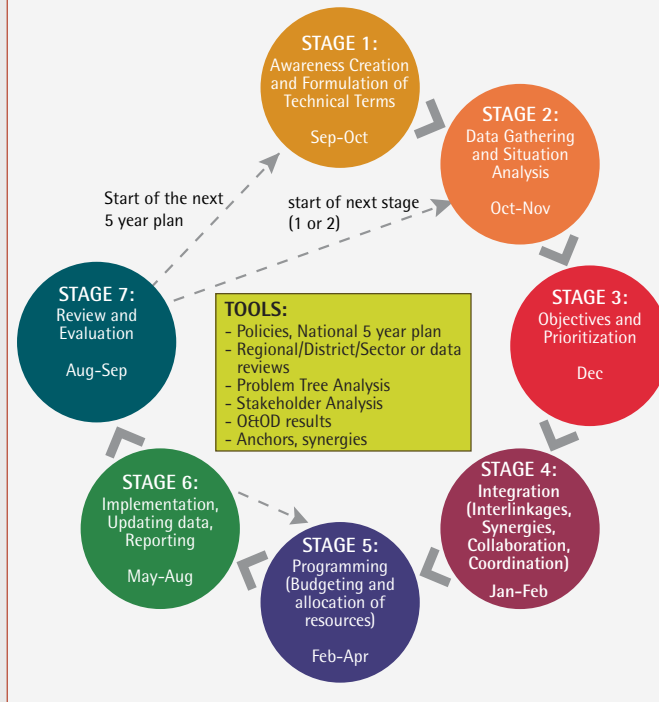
STAGE 1:
Awareness Creation and Formulation of Technical Terms

Sep-Oct

STAGE 2:
Data Gathering and Situation Analysis

Oct-Nov

STAGE 3:
Objectives and Prioritization

Dec

STAGE 4:
Integration (Interlinkages, Synergies, Collaboration, Coordination)

Jan-Feb

STAGE 5:
Programming (Budgeting and allocation of resources)

Feb-Apr

STAGE 6:
Implementation, Updating data, Reporting

May-Aug

STAGE 7:
Review and Evaluation

Aug-Sep

Start of the next 5 year plan

start of next stage (1 or 2)

TOOLS:
- Policies, National 5 year plan
- Regional/District/Sector or data reviews
- Problem Tree Analysis
- Stakeholder Analysis
- O&OD results
- Anchors, synergies